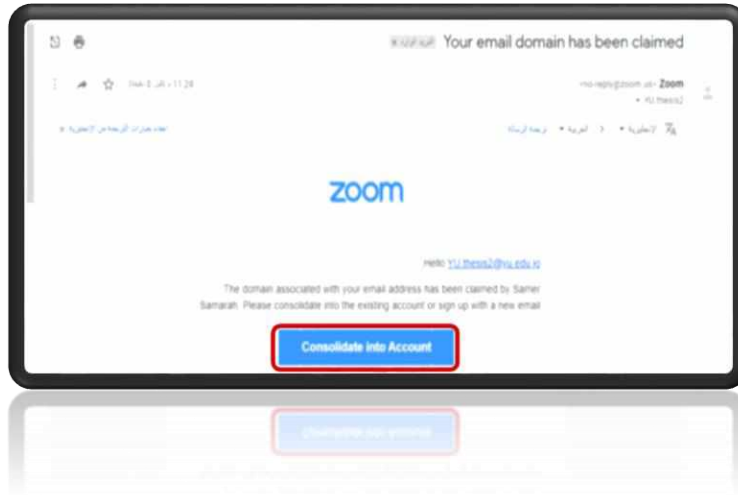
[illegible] Your email domain has been claimed

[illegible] 11:28

<no-reply@zoom.us> Zoom
YU.thesis2

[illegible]

zoom

Hello YU.thesis2@yu.edu.jo

The domain associated with your email address has been claimed by Samer Samarah. Please consolidate into the existing account or sign up with a new email

Consolidate into Account